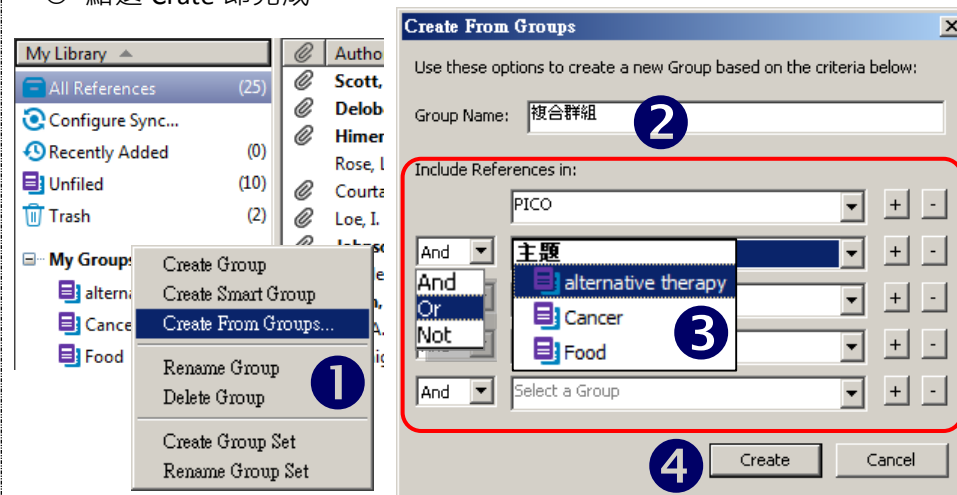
My Library
All References (25)
Configure Sync...
Recently Added (0)
Unfiled (10)
Trash (2)
My Groups
alterna
Cance
Food

Autho
Scott,
Delob
Himer
Rose, I
Courta
Loe, I.

Create Group
Create Smart Group
Create From Groups...
Rename Group
Delete Group
Create Group Set
Rename Group Set

1

Create From Groups
Use these options to create a new Group based on the criteria below:
Group Name: 複合群組
2
Include References in:
PICO + -
And 主題 + -
And
Or
Not
alternative therapy
Cancer
Food
3
And Select a Group + -
4
Create Cancel